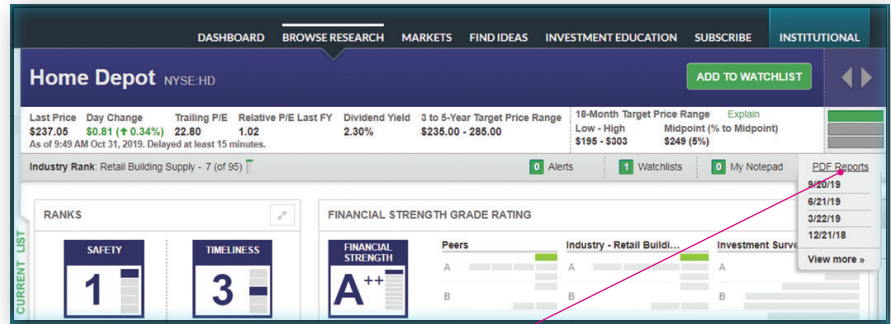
DASHBOARD BROWSE RESEARCH MARKETS FIND IDEAS INVESTMENT EDUCATION SUBSCRIBE INSTITUTIONAL

Home Depot NYSE:HD

ADD TO WATCHLIST

| Last Price | Day Change | Trailing P/E | Relative P/E Last FY | Dividend Yield | 3 to 5-Year Target Price Range |
|---|---|---|---|---|---|
| $237.05 | $0.81 (↑ 0.34%) | 22.80 | 1.02 | 2.30% | $235.00 - 285.00 |

As of 9:49 AM Oct 31, 2019. Delayed at least 15 minutes.

18-Month Target Price Range Explain
Low - High $195 - $303
Midpoint (% to Midpoint) $249 (5%)

Industry Rank: Retail Building Supply - 7 (of 95)

0 Alerts 1 Watchlists 0 My Notepad PDF Reports

9/20/19
6/21/19
3/22/19
12/21/18
View more »

CURRENT LIST

RANKS

SAFETY 1

TIMELINESS 3

FINANCIAL STRENGTH GRADE RATING

FINANCIAL STRENGTH A++

Peers
A
B

Industry - Retail Buildi...
A
B

Investment Surve
A
B